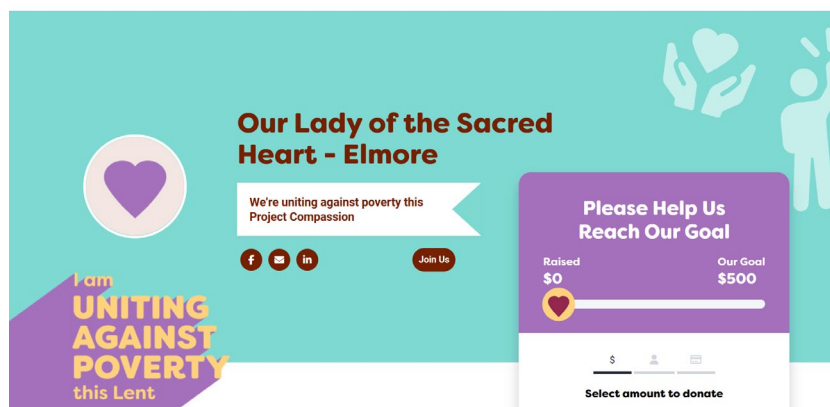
Our Lady of the Sacred Heart - Elmore

We're uniting against poverty this Project Compassion

Join Us

I am UNITING AGAINST POVERTY this Lent

Please Help Us Reach Our Goal

Raised
$0

Our Goal
$500

$

Select amount to donate